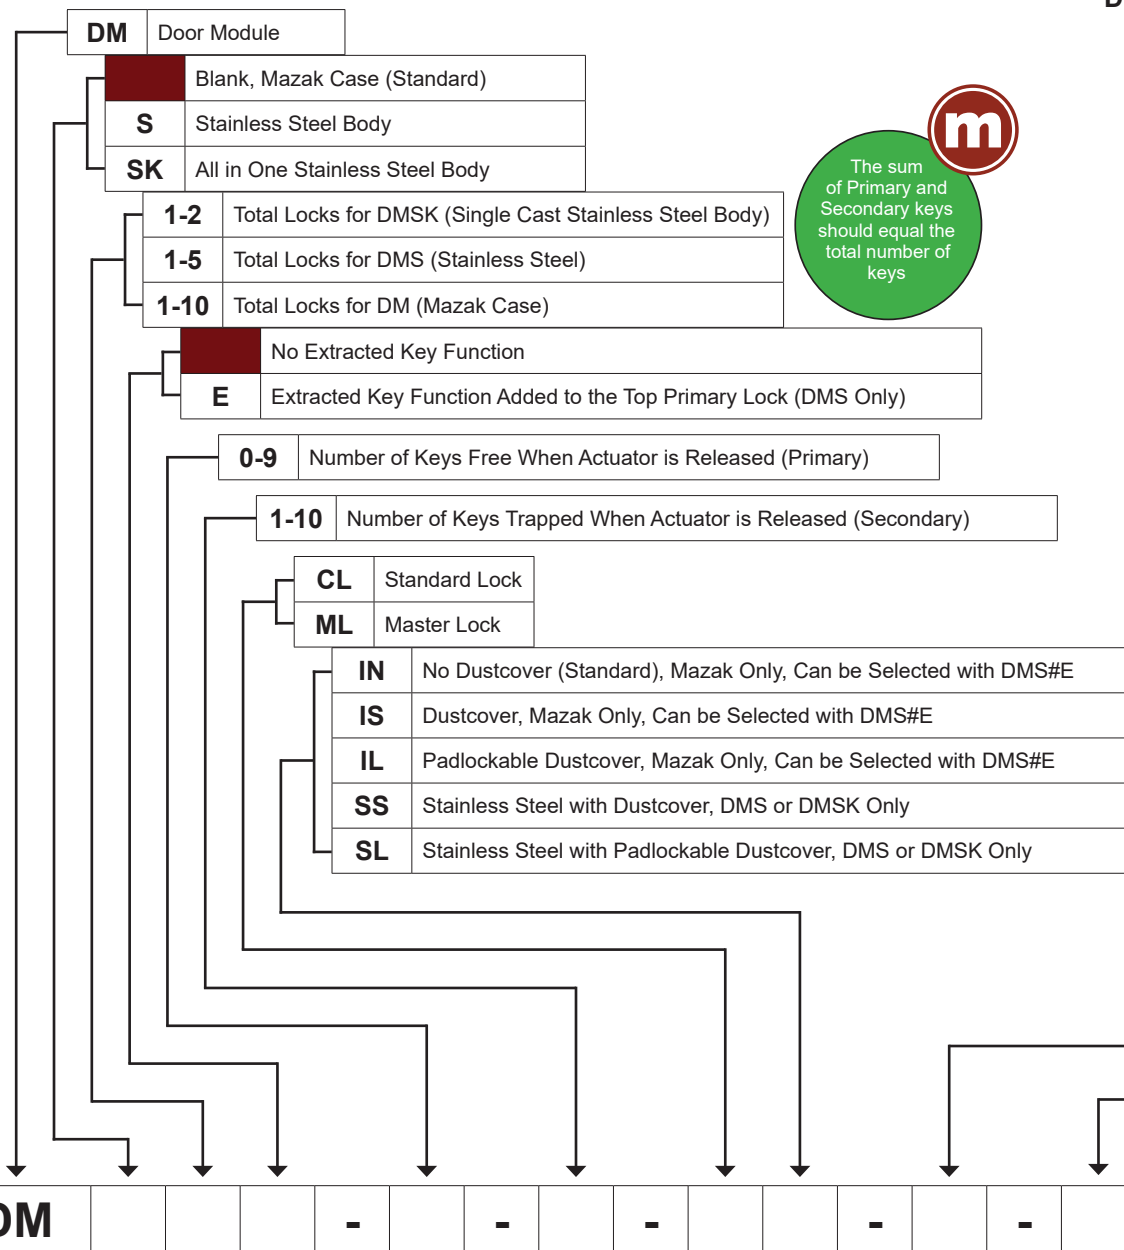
D

| DM | Door Module |
|---|---|
| | Blank, Mazak Case (Standard) |
| S | Stainless Steel Body |
| SK | All in One Stainless Steel Body |

| 1-2 | Total Locks for DMSK (Single Cast Stainless Steel Body) |
|---|---|
| 1-5 | Total Locks for DMS (Stainless Steel) |
| 1-10 | Total Locks for DM (Mazak Case) |

m

The sum of Primary and Secondary keys should equal the total number of keys

| | No Extracted Key Function |
|---|---|
| E | Extracted Key Function Added to the Top Primary Lock (DMS Only) |

| 0-9 | Number of Keys Free When Actuator is Released (Primary) |
|---|---|

| 1-10 | Number of Keys Trapped When Actuator is Released (Secondary) |
|---|---|

| CL | Standard Lock |
|---|---|
| ML | Master Lock |

| IN | No Dustcover (Standard), Mazak Only, Can be Selected with DMS#E |
|---|---|
| IS | Dustcover, Mazak Only, Can be Selected with DMS#E |
| IL | Padlockable Dustcover, Mazak Only, Can be Selected with DMS#E |
| SS | Stainless Steel with Dustcover, DMS or DMSK Only |
| SL | Stainless Steel with Padlockable Dustcover, DMS or DMSK Only |

DM | | | | - | | - | | - | | | - | | - |